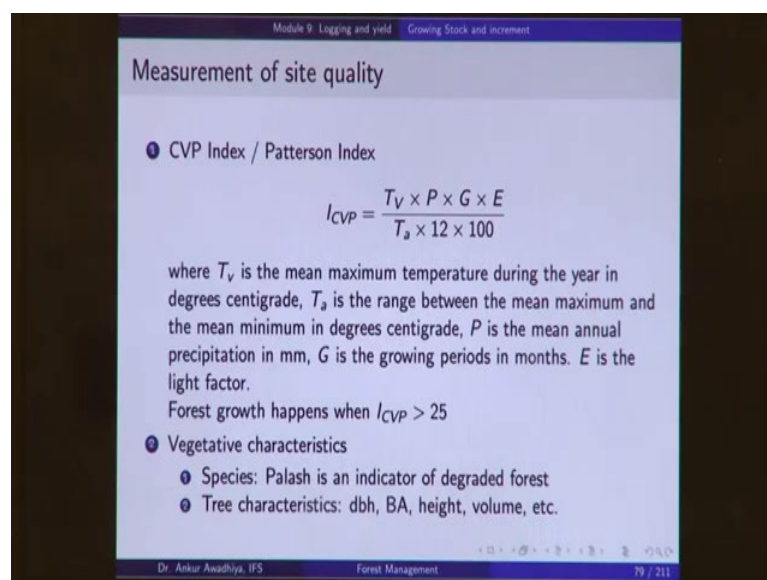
Module 9: Logging and yield    Growing Stock and increment

Measurement of site quality

1 CVP Index / Patterson Index

$$I_{CVP} = \frac{T_V \times P \times G \times E}{T_a \times 12 \times 100}$$

where $T_v$ is the mean maximum temperature during the year in degrees centigrade, $T_a$ is the range between the mean maximum and the mean minimum in degrees centigrade, $P$ is the mean annual precipitation in mm, $G$ is the growing periods in months. $E$ is the light factor.
Forest growth happens when $I_{CVP} > 25$

2 Vegetative characteristics
1 Species: Palash is an indicator of degraded forest
2 Tree characteristics: dbh, BA, height, volume, etc.

Dr. Ankur Awadhiya, IFS    Forest Management    79 / 211